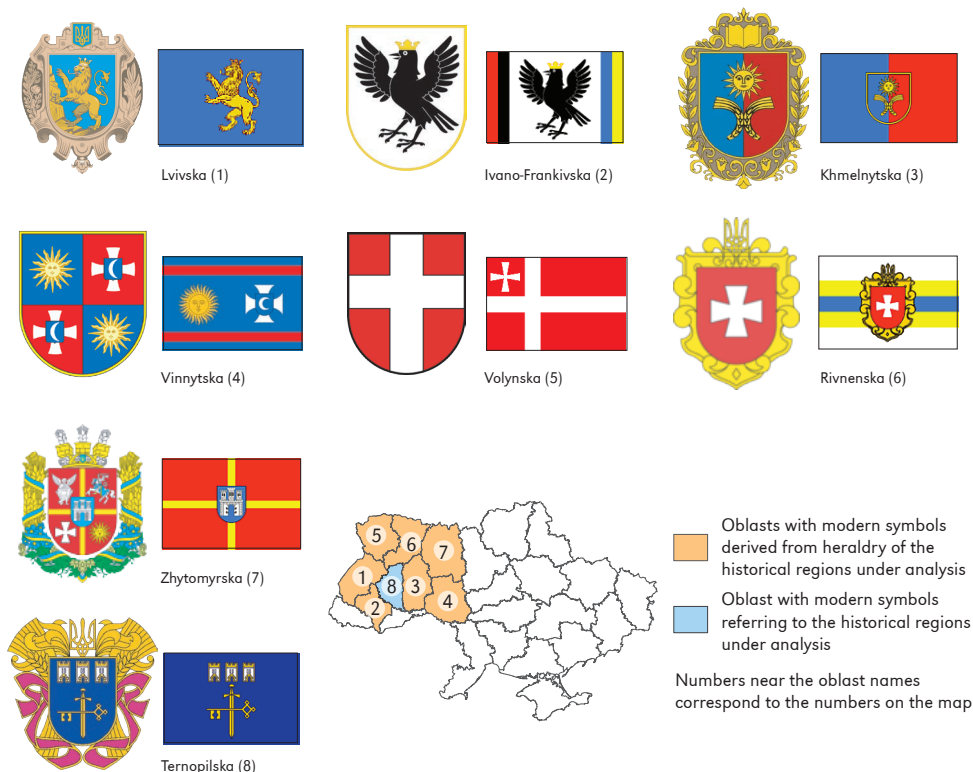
Lvivska (1)

Ivano-Frankivska (2)

Khmelnytska (3)

Vinnytska (4)

Volynska (5)

Rivnenska (6)

Zhytomyrska (7)

Ternopilska (8)

5
6
7
1
8
3
2
4

Oblasts with modern symbols derived from heraldry of the historical regions under analysis

Oblast with modern symbols referring to the historical regions under analysis

Numbers near the oblast names correspond to the numbers on the map